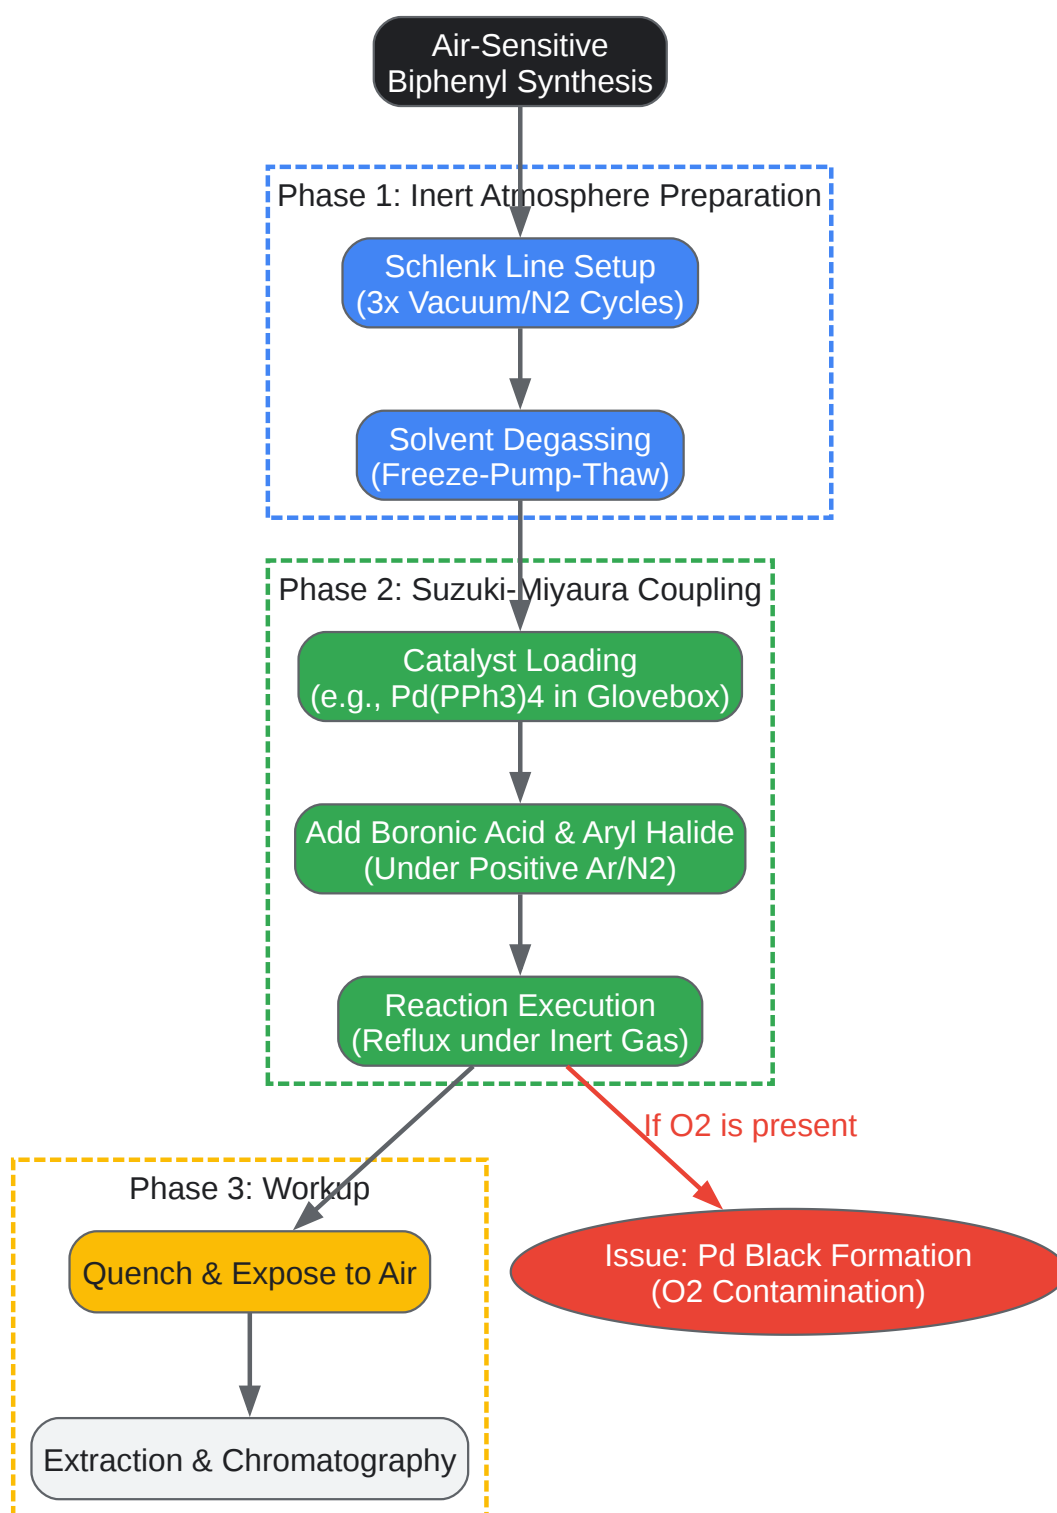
Air-Sensitive Biphenyl Synthesis

Phase 1: Inert Atmosphere Preparation

Schlenk Line Setup (3x Vacuum/N2 Cycles)

Solvent Degassing (Freeze-Pump-Thaw)

Phase 2: Suzuki-Miyaura Coupling

Catalyst Loading (e.g., Pd(PPh3)4 in Glovebox)

Add Boronic Acid & Aryl Halide (Under Positive Ar/N2)

Reaction Execution (Reflux under Inert Gas)

If O2 is present

Phase 3: Workup

Quench & Expose to Air

Issue: Pd Black Formation (O2 Contamination)

Extraction & Chromatography